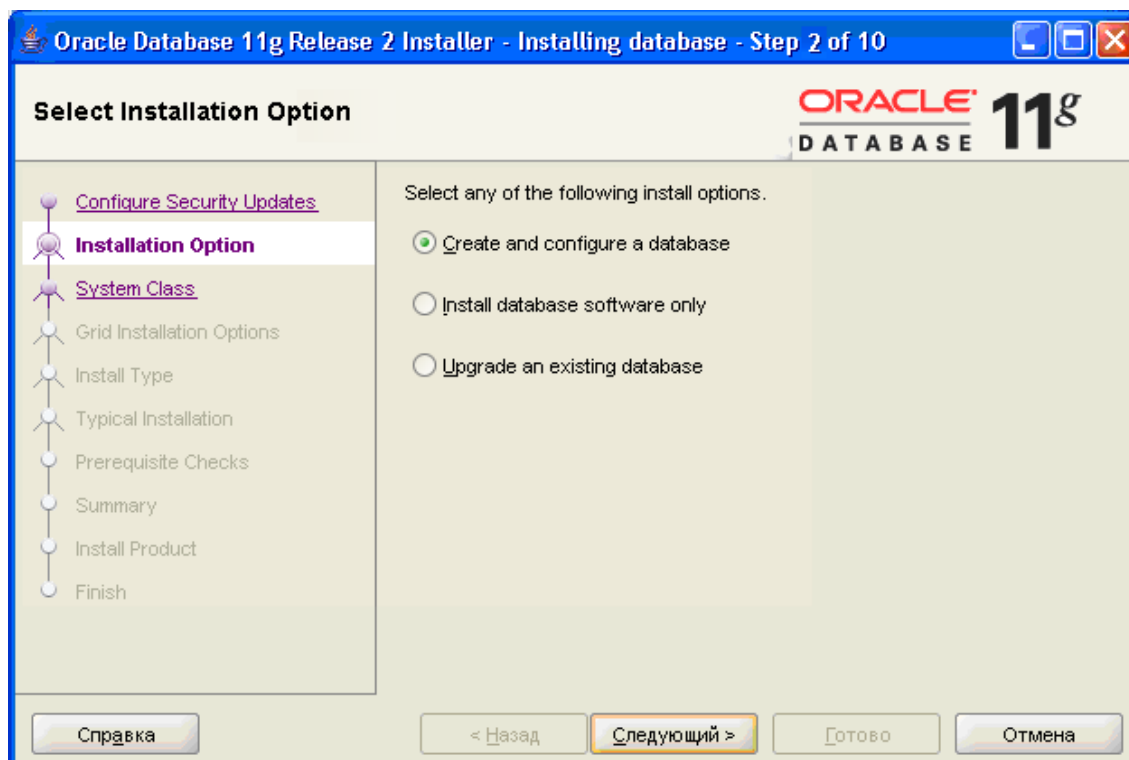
Oracle Database 11g Release 2 Installer - Installing database - Step 2 of 10

Select Installation Option

ORACLE DATABASE 11g

Configure Security Updates
Installation Option
System Class
Grid Installation Options
Install Type
Typical Installation
Prerequisite Checks
Summary
Install Product
Finish

Select any of the following install options.

Create and configure a database

Install database software only

Upgrade an existing database

Справка

< Назад

Следующий >

Готово

Отмена